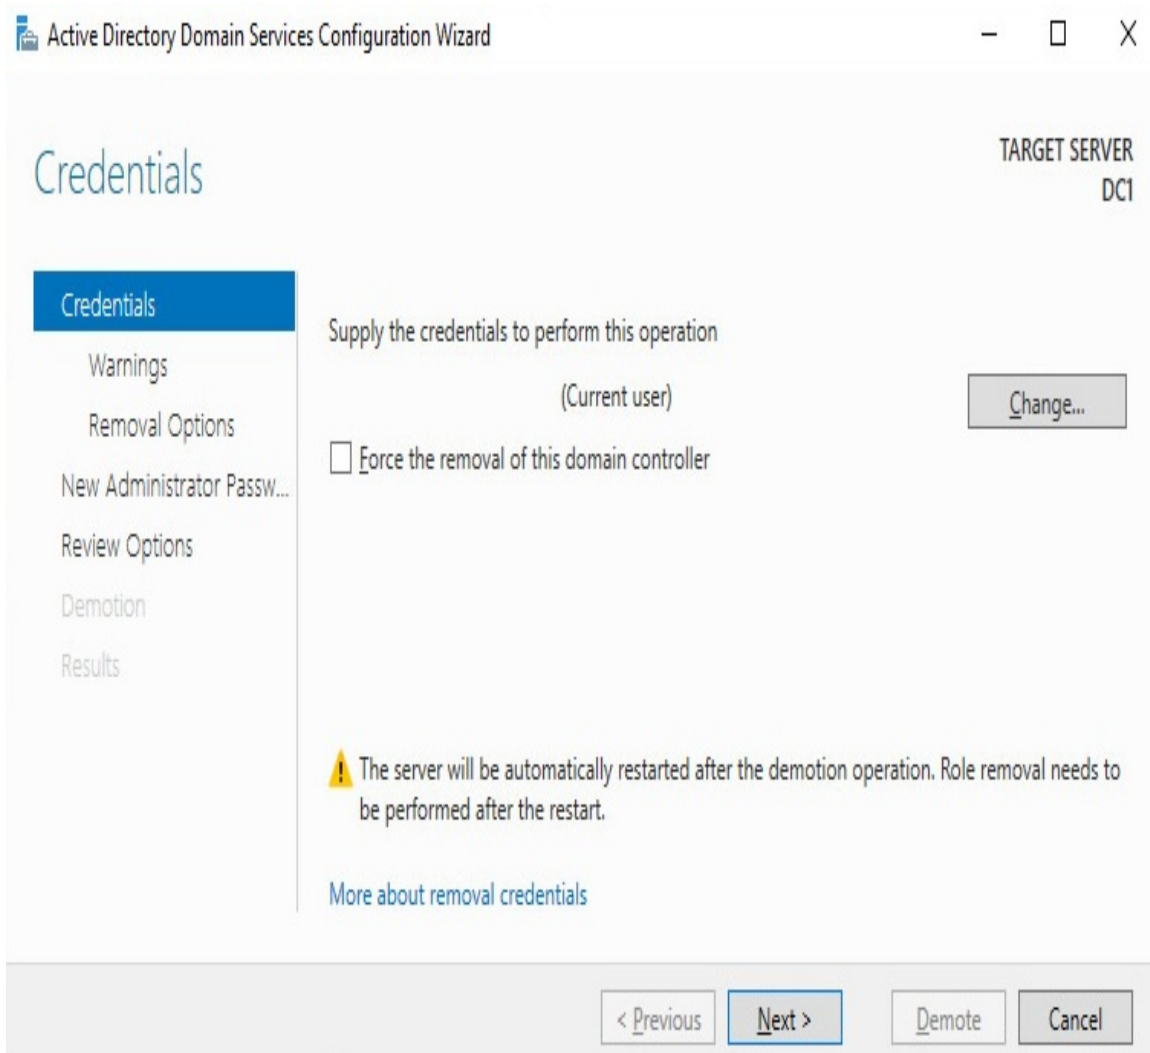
Active Directory Domain Services Configuration Wizard

– □ X

Credentials

TARGET SERVER
DC1

Credentials
Warnings
Removal Options
New Administrator Passw...
Review Options
Demotion
Results

Supply the credentials to perform this operation

(Current user)

Change...

Force the removal of this domain controller

The server will be automatically restarted after the demotion operation. Role removal needs to be performed after the restart.

More about removal credentials

< Previous
Next >
Demote
Cancel